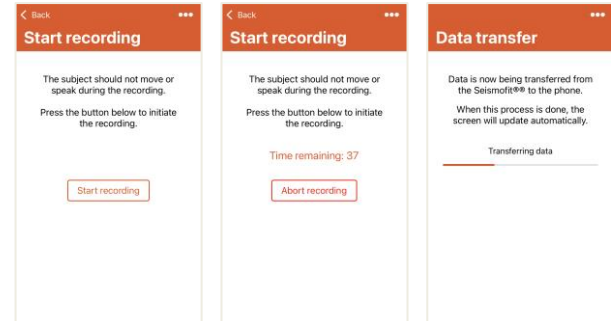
< Back •••

Start recording

The subject should not move or speak during the recording.

Press the button below to initiate the recording.

Start recording

< Back •••

Start recording

The subject should not move or speak during the recording.

Press the button below to initiate the recording.

Time remaining: 37

Abort recording

•••

Data transfer

Data is now being transferred from the Seismofit®® to the phone.

When this process is done, the screen will update automatically.

Transferring data